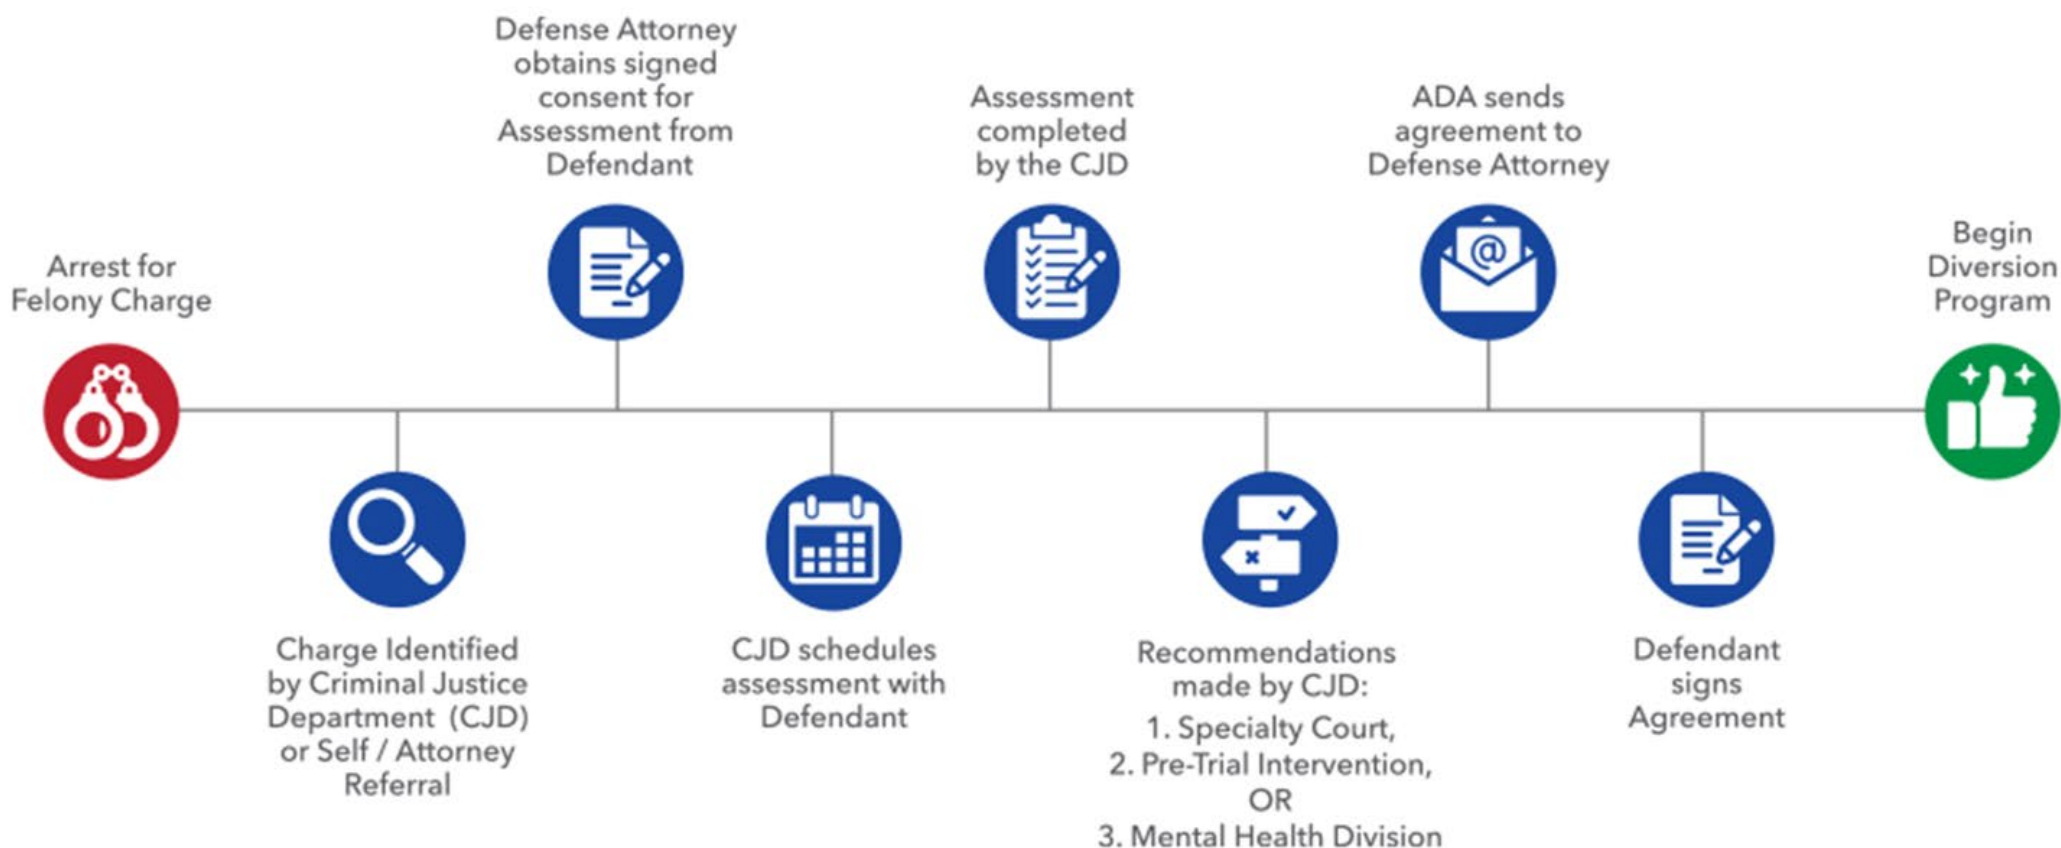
Arrest for Felony Charge

Charge Identified by Criminal Justice Department (CJD) or Self / Attorney Referral

Defense Attorney obtains signed consent for Assessment from Defendant

CJD schedules assessment with Defendant

Assessment completed by the CJD

Recommendations made by CJD:
1. Specialty Court,
2. Pre-Trial Intervention,
OR
3. Mental Health Division

ADA sends agreement to Defense Attorney

Defendant signs Agreement

Begin Diversion Program